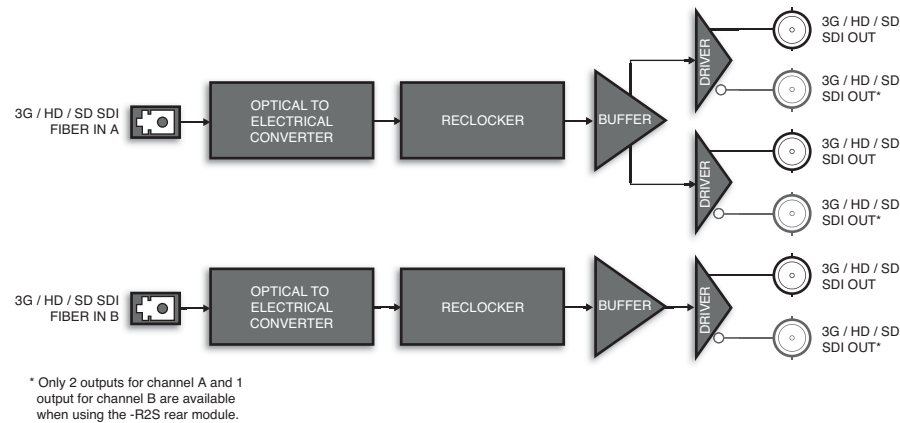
3G / HD / SD SDI
FIBER IN A

OPTICAL TO
ELECTRICAL
CONVERTER

RECLOCKER

BUFFER

DRIVER

3G / HD / SD
SDI OUT

3G / HD / SD
SDI OUT*

DRIVER

3G / HD / SD
SDI OUT

3G / HD / SD
SDI OUT*

3G / HD / SD SDI
FIBER IN B

OPTICAL TO
ELECTRICAL
CONVERTER

RECLOCKER

BUFFER

DRIVER

3G / HD / SD
SDI OUT

3G / HD / SD
SDI OUT*

* Only 2 outputs for channel A and 1 output for channel B are available when using the -R2S rear module.